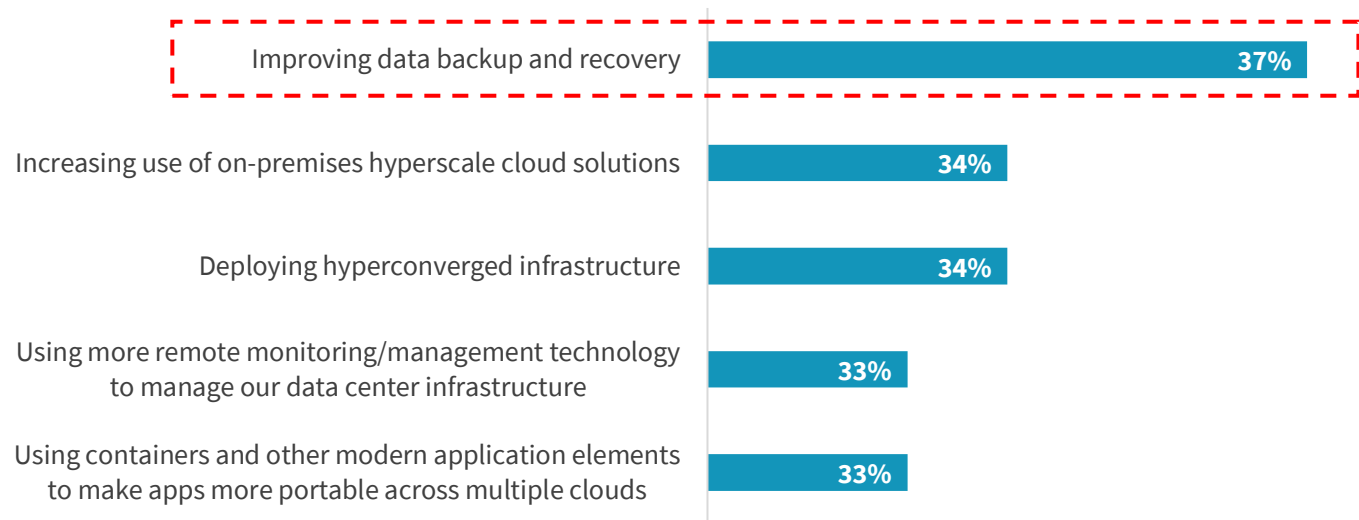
Improving data backup and recovery 37%

Increasing use of on-premises hyperscale cloud solutions 34%

Deploying hyperconverged infrastructure 34%

Using more remote monitoring/management technology to manage our data center infrastructure 33%

Using containers and other modern application elements to make apps more portable across multiple clouds 33%